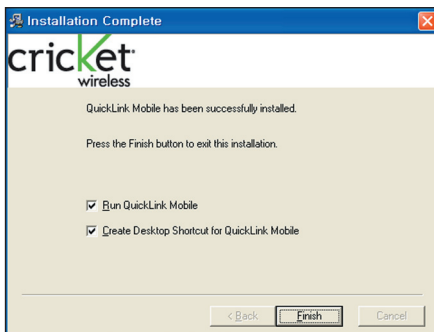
Installation Complete

cricket wireless

QuickLink Mobile has been successfully installed.

Press the Finish button to exit this installation.

Run QuickLink Mobile

Create Desktop Shortcut for QuickLink Mobile

< Back

Finish

Cancel